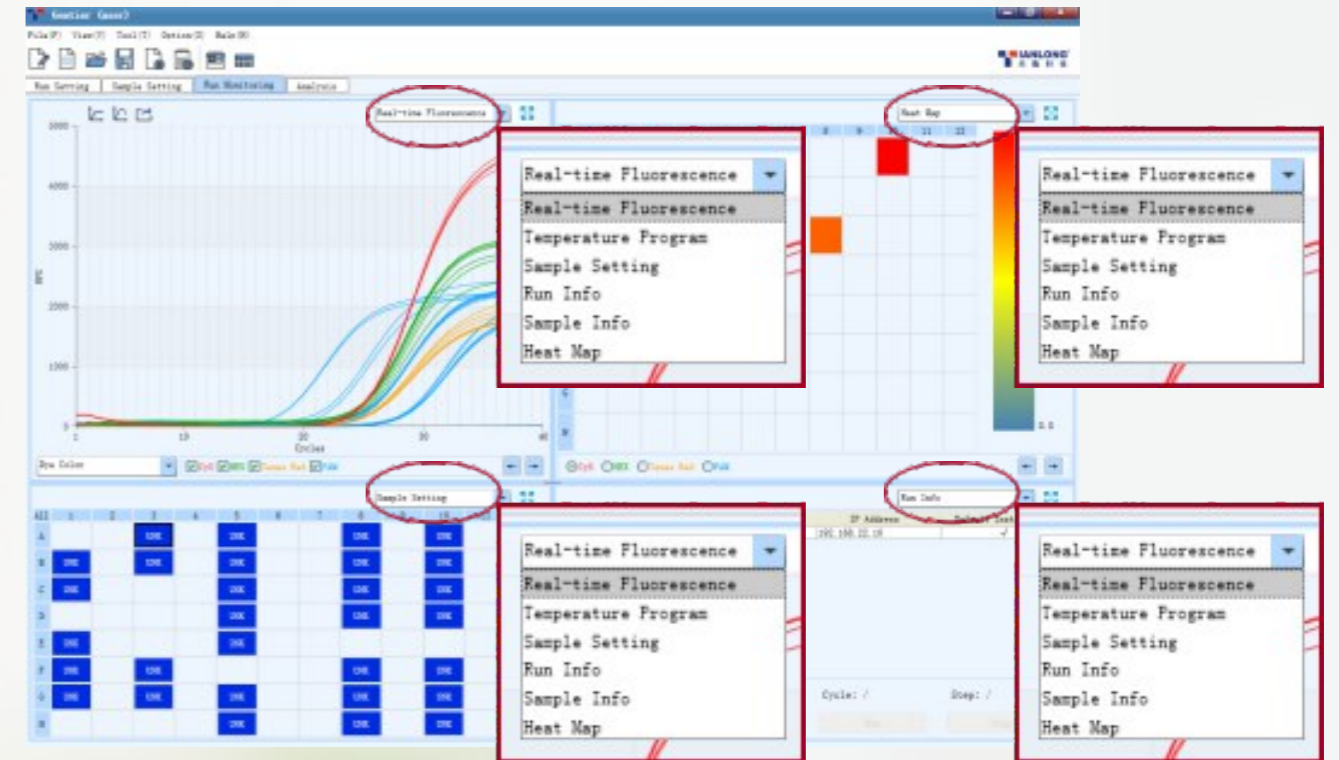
Gentier (user)

File(F) View(V) Tool(T) Option(O) Help(H)

Run Setting | Sample Setting | Run Monitoring | Analysis

Real-time Fluorescence

5000
4000
3000
2000
1000
0

RFU

1 10 20 30 40
Cycles

Dye Color
Cy5 HEX Texas Red FAM

Real-time Fluorescence
Real-time Fluorescence
Temperature Program
Sample Setting
Run Info
Sample Info
Heat Map

Heat Map

8 9 10 11 12

Real-time Fluorescence
Real-time Fluorescence
Temperature Program
Sample Setting
Run Info
Sample Info
Heat Map

0.0

Cy5 HEX Texas Red FAM

Sample Setting

All 1 2 3 4 5 6 7 8 9 10
A
B
C
D
E
F
G
H

UNK

Real-time Fluorescence
Real-time Fluorescence
Temperature Program
Sample Setting
Run Info
Sample Info
Heat Map

Run Info

IP Address
192.168.22.18

Cycle: /
Step: /

Real-time Fluorescence
Real-time Fluorescence
Temperature Program
Sample Setting
Run Info
Sample Info
Heat Map